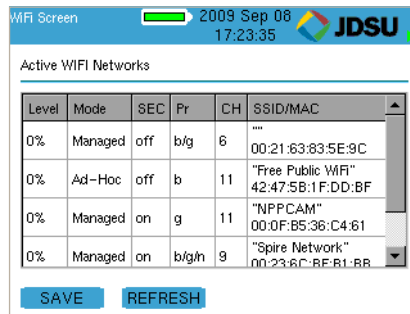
WiFi Screen 2009 Sep 08 17:23:35 JDSU

Active WIFI Networks

| Level | Mode | SEC | Pr | CH | SSID/MAC |
|---|---|---|---|---|---|
| 0% | Managed | off | b/g | 6 | "" 00:21:63:83:5E:9C |
| 0% | Ad-Hoc | off | b | 11 | "Free Public WiFi" 42:47:5B:1F:DD:BF |
| 0% | Managed | on | g | 11 | "NPPCAM" 00:0F:B5:36:C4:61 |
| 0% | Managed | on | b/g/n | 9 | "Spire Network" 00:23:6C:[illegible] |

SAVE REFRESH